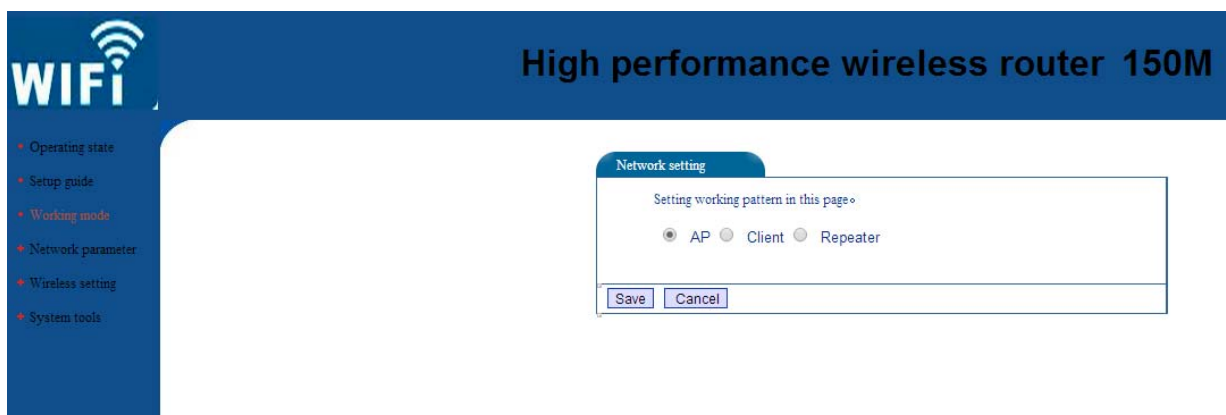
WIFI

High performance wireless router 150M

Operating state

Setup guide

Working mode

Network parameter

Wireless setting

System tools

Network setting

Setting working pattern in this page。

AP Client Repeater

Save Cancel